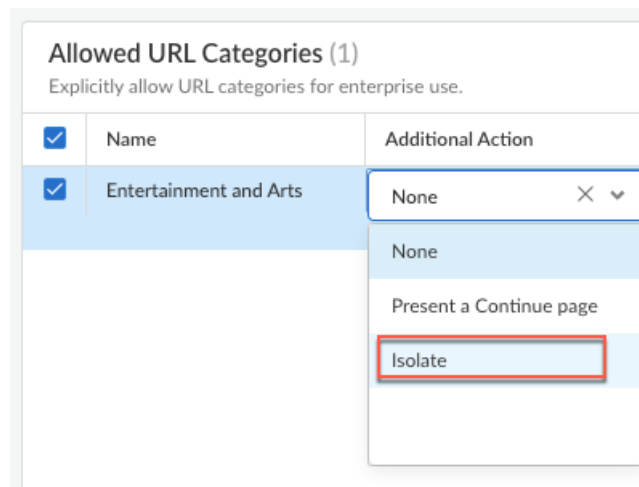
Allowed URL Categories (1)
Explicitly allow URL categories for enterprise use.

| | Name | Additional Action |
|---|---|---|
| ☑ | Entertainment and Arts | None × ⌄ |

None
Present a Continue page
Isolate